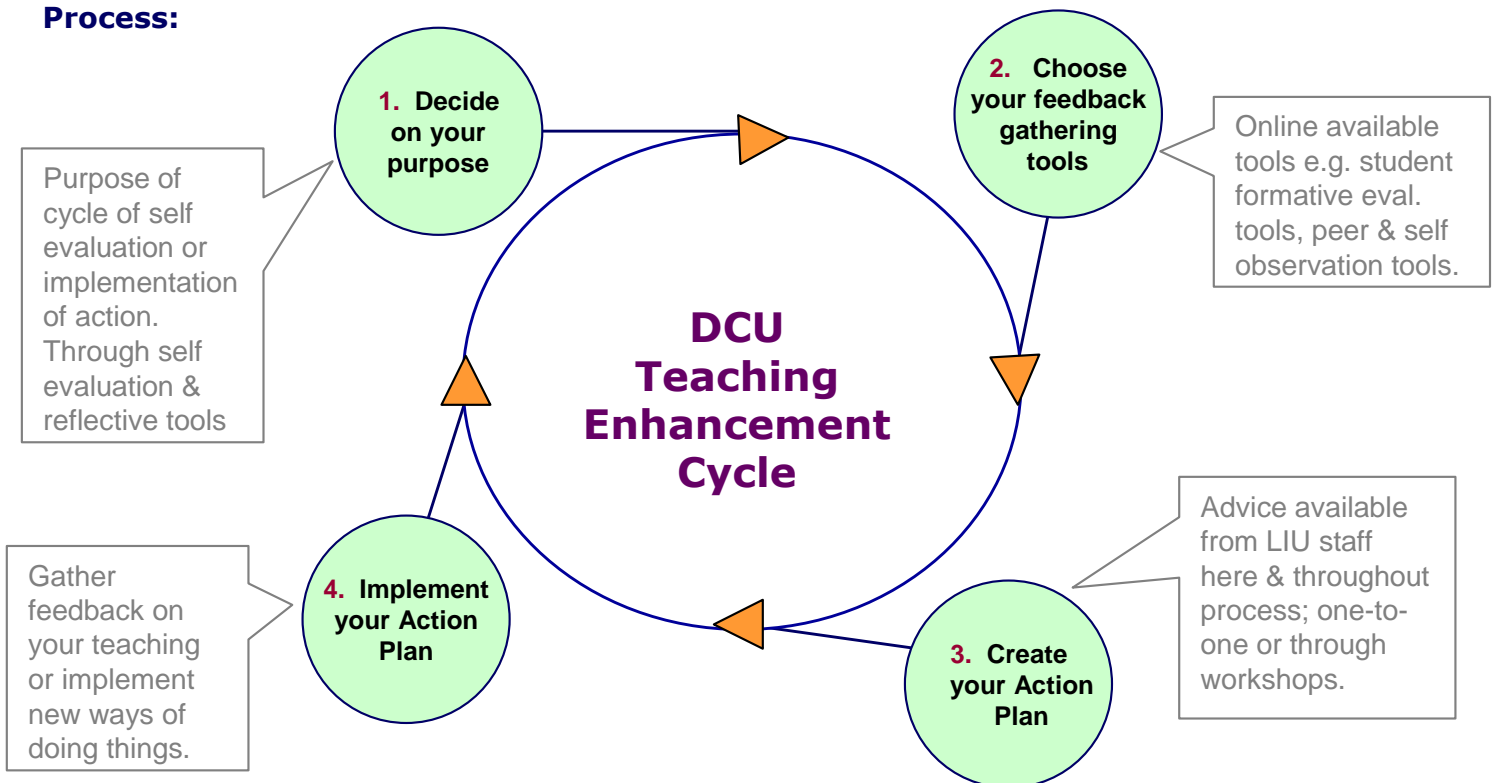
Process:

1. Decide on your purpose

Purpose of cycle of self evaluation or implementation of action. Through self evaluation & reflective tools

2. Choose your feedback gathering tools

Online available tools e.g. student formative eval. tools, peer & self observation tools.

DCU Teaching Enhancement Cycle

Advice available from LIU staff here & throughout process; one-to-one or through workshops.

3. Create your Action Plan

4. Implement your Action Plan

Gather feedback on your teaching or implement new ways of doing things.